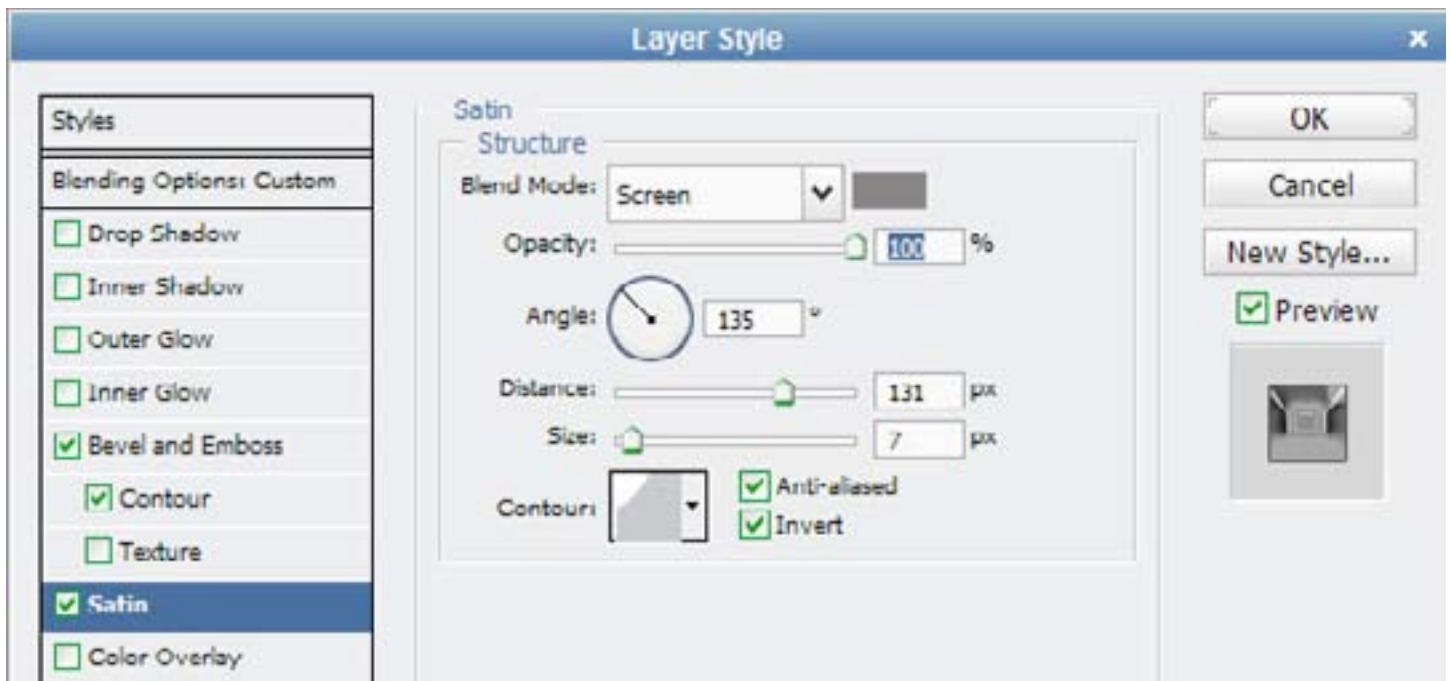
Layer Style

×

Styles

Blending Options: Custom

Drop Shadow

Inner Shadow

Outer Glow

Inner Glow

Bevel and Emboss

Contour

Texture

Satin

Color Overlay

Satin

Structure

Blend Mode: Screen

Opacity: 100 %

Angle: 135 °

Distance: 131 px

Size: 7 px

Contour:

Anti-aliased

Invert

OK

Cancel

New Style...

Preview